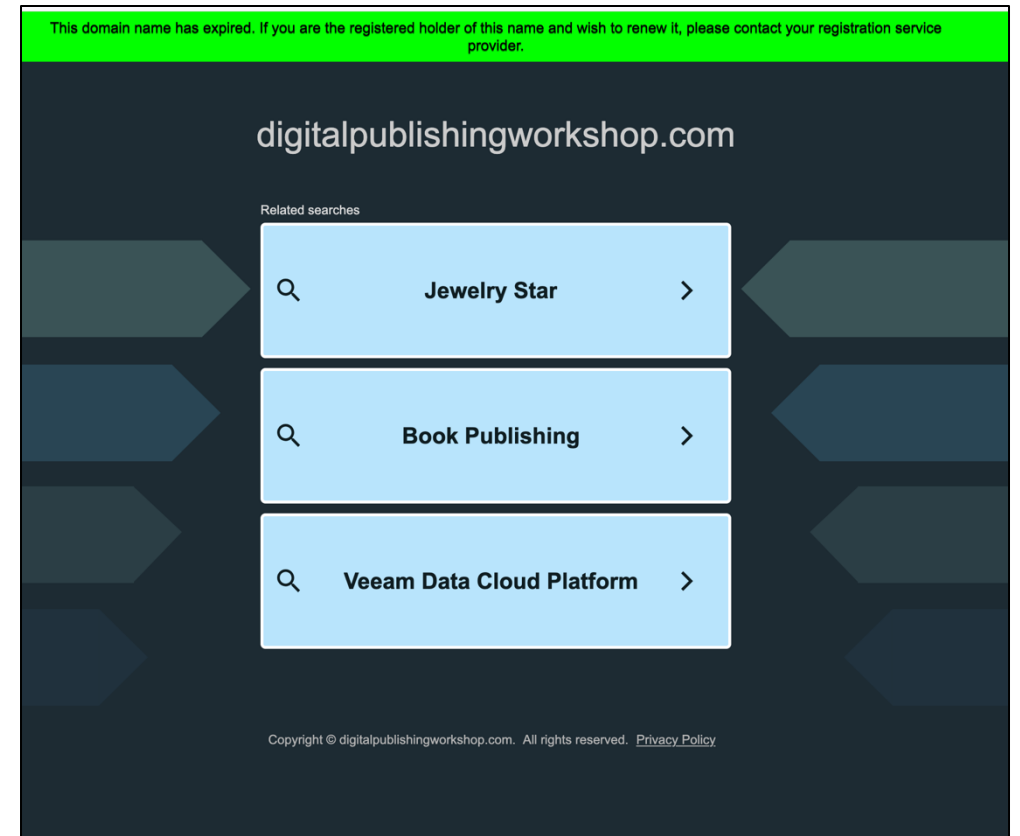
This domain name has expired. If you are the registered holder of this name and wish to renew it, please contact your registration service provider.

digitalpublishingworkshop.com

Related searches

Jewelry Star

Book Publishing

Veeam Data Cloud Platform

Copyright © digitalpublishingworkshop.com. All rights reserved. Privacy Policy